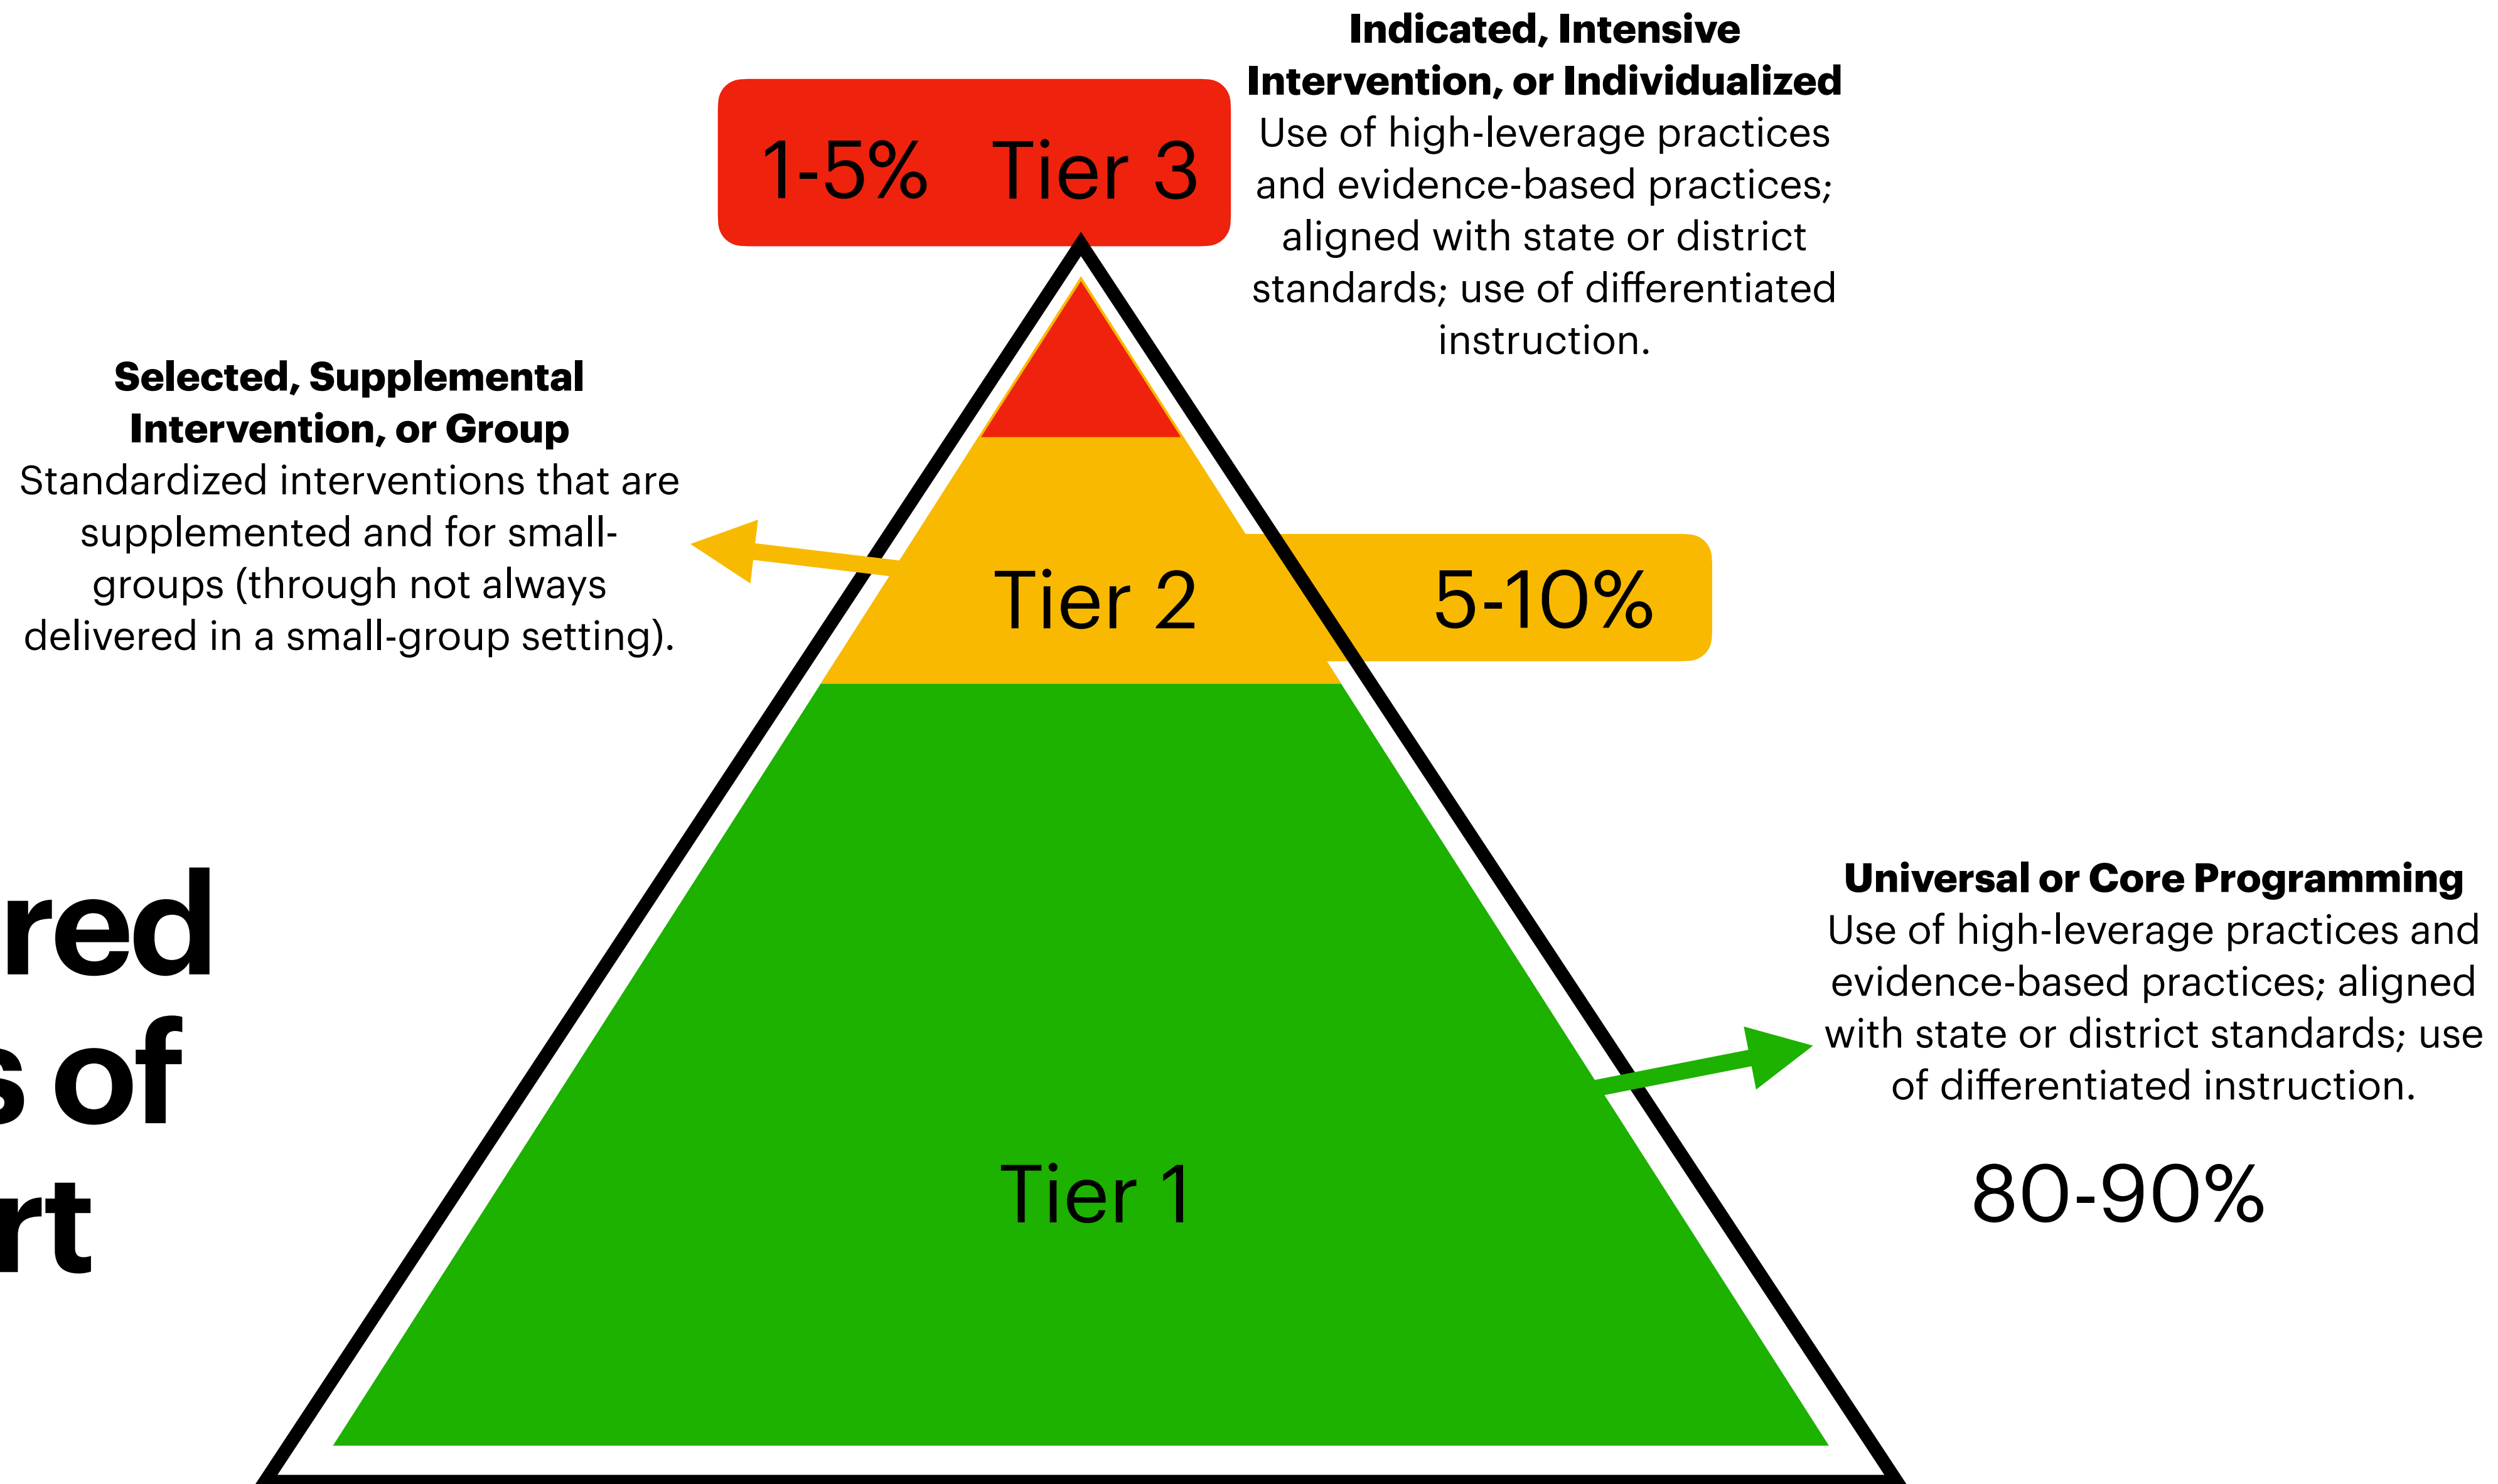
Indicated, Intensive Intervention, or Individualized
Use of high-leverage practices and evidence-based practices; aligned with state or district standards; use of differentiated instruction.

1-5% Tier 3

Selected, Supplemental Intervention, or Group
Standardized interventions that are supplemented and for small-groups (through not always delivered in a small-group setting).

Tier 2 5-10%

red
s of
rt

Universal or Core Programming
Use of high-leverage practices and evidence-based practices; aligned with state or district standards; use of differentiated instruction.

Tier 1

80-90%